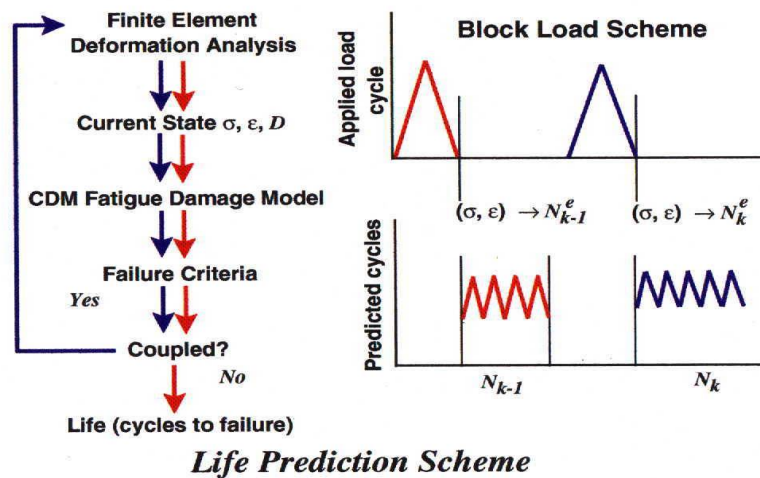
Finite Element Deformation Analysis

Current State $\sigma$, $\varepsilon$, $D$

CDM Fatigue Damage Model

Failure Criteria

Yes

Coupled?

No

Life (cycles to failure)

Block Load Scheme

Applied load cycle

$(\sigma, \varepsilon) \rightarrow N_{k-1}^{e}$

$(\sigma, \varepsilon) \rightarrow N_{k}^{e}$

Predicted cycles

$N_{k-1}$

$N_{k}$

Life Prediction Scheme